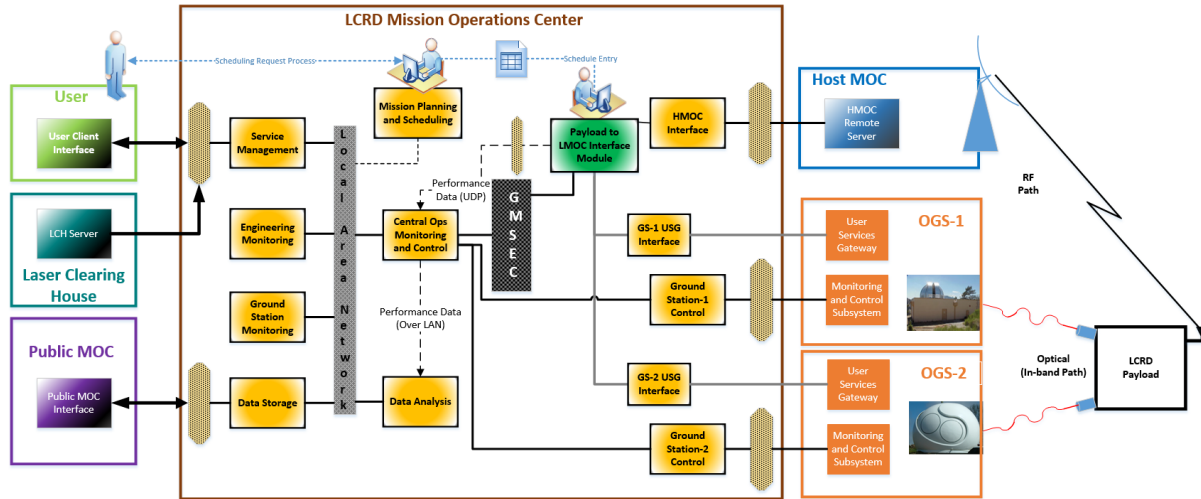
LCRD Mission Operations Center

Scheduling Request Process

Schedule Entry

User

User Client Interface

Service Management

Mission Planning and Scheduling

Payload to LMOC Interface Module

HMOC Interface

Host MOC

HMOC Remote Server

RF Path

L o c a l A r e a N e t w o r k

Performance Data (UDP)

G M S E C

LCH Server

Laser Clearing House

Engineering Monitoring

Central Ops Monitoring and Control

GS-1 USG Interface

OGS-1

User Services Gateway

Ground Station-1 Control

Monitoring and Control Subsystem

Ground Station Monitoring

Performance Data (Over LAN)

Public MOC

Public MOC Interface

Data Storage

Data Analysis

GS-2 USG Interface

OGS-2

User Services Gateway

Optical (In-band Path)

LCRD Payload

Ground Station-2 Control

Monitoring and Control Subsystem